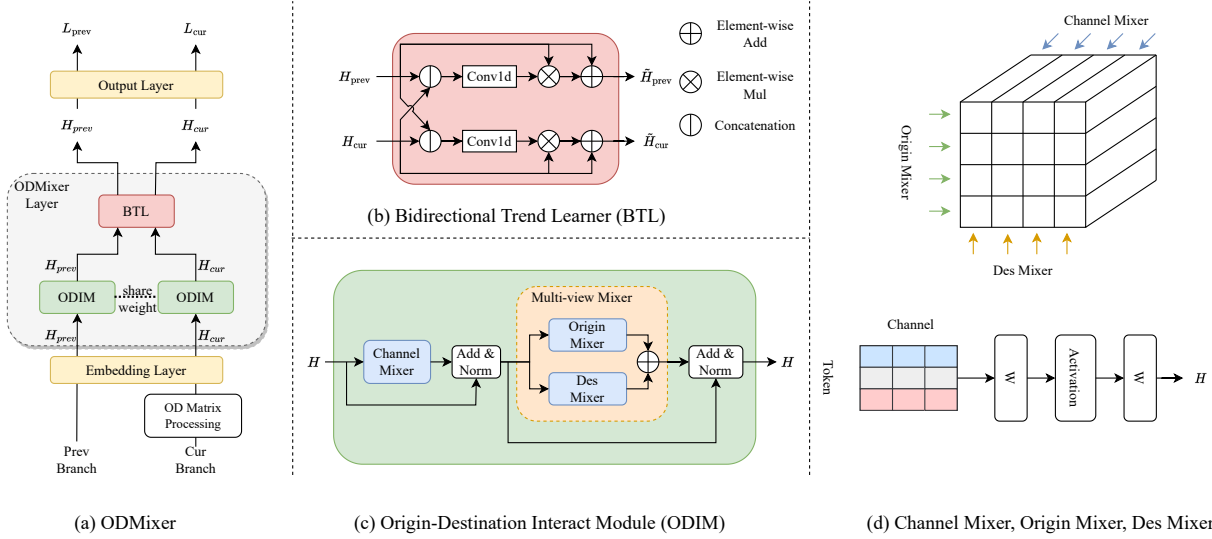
$L_{\text{prev}}$ $L_{\text{cur}}$

Output Layer

$H_{prev}$ $H_{cur}$

ODMixer Layer

BTL

$H_{prev}$ $H_{cur}$

ODIM share weight ODIM

$H_{prev}$ $H_{cur}$

Embedding Layer

OD Matrix Processing

Prev Branch

Cur Branch

(a) ODMixer

$H_{\text{prev}}$ Conv1d $\tilde{H}_{\text{prev}}$

$H_{\text{cur}}$ Conv1d $\tilde{H}_{\text{cur}}$

Element-wise Add

Element-wise Mul

Concatenation

(b) Bidirectional Trend Learner (BTL)

$H$ Channel Mixer Add & Norm Multi-view Mixer Origin Mixer Des Mixer Add & Norm $H$

(c) Origin-Destination Interact Module (ODIM)

Channel Mixer

Origin Mixer

Des Mixer

Channel

Token

W Activation W $H$

(d) Channel Mixer, Origin Mixer, Des Mixer